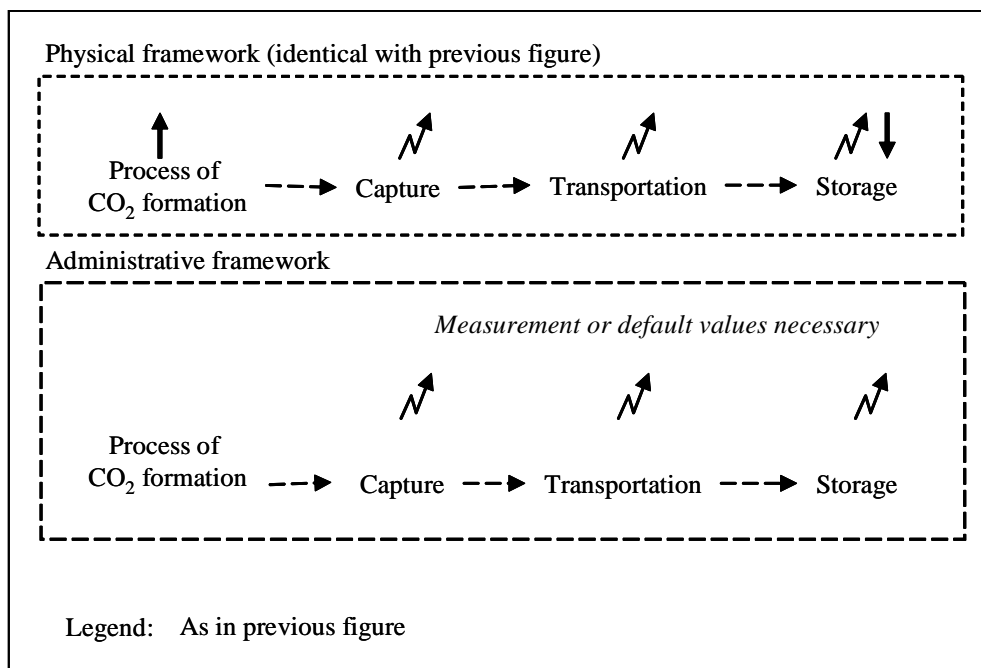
Physical framework (identical with previous figure)

Process of $CO_2$ formation

Capture

Transportation

Storage

Administrative framework

*Measurement or default values necessary*

Process of $CO_2$ formation

Capture

Transportation

Storage

Legend: As in previous figure